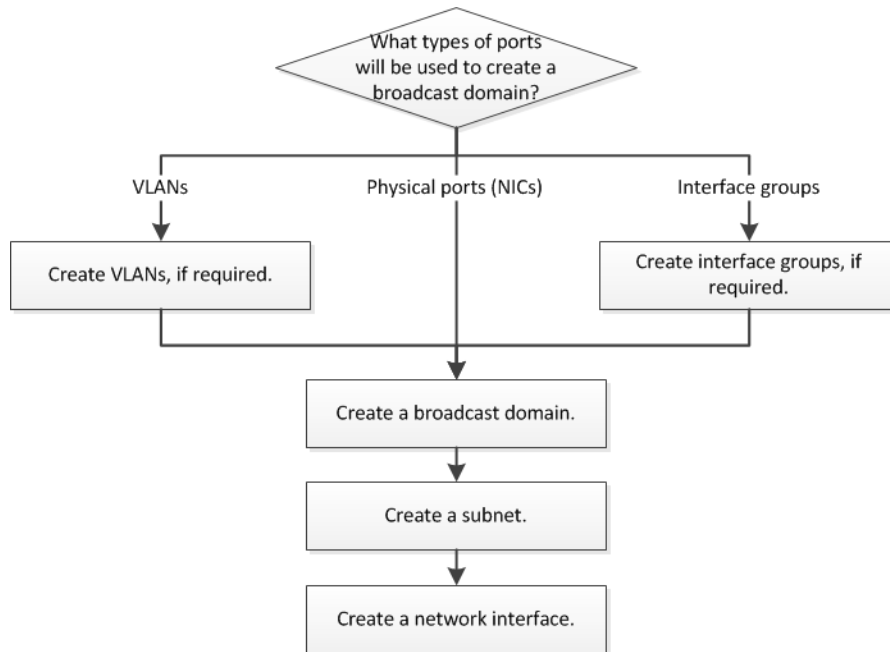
What types of ports will be used to create a broadcast domain?

VLANs

Physical ports (NICs)

Interface groups

Create VLANs, if required.

Create interface groups, if required.

Create a broadcast domain.

Create a subnet.

Create a network interface.